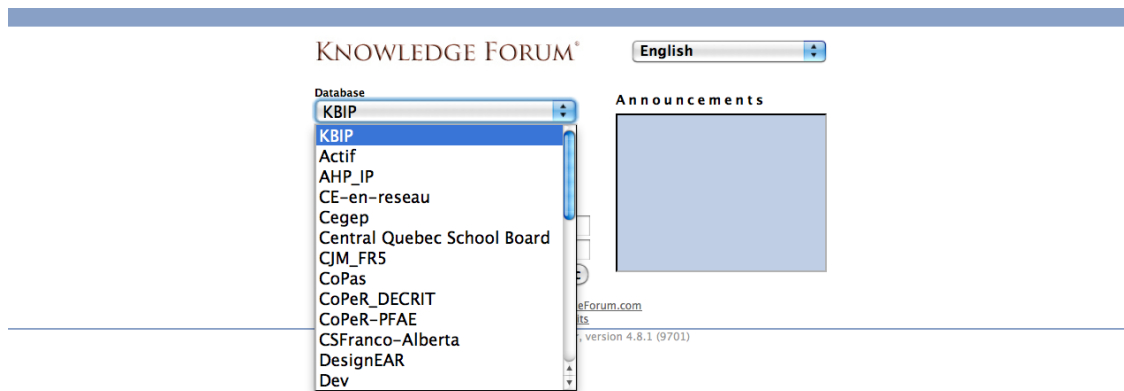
KNOWLEDGE FORUM®

English

Database

KBIP

KBIP
Actif
AHP_IP
CE-en-reseau
Cegep
Central Quebec School Board
CJM_FR5
CoPas
CoPeR_DECRIT
CoPeR-PFAE
CSFranco-Alberta
DesignEAR
Dev

Announcements

eForum.com
lts
, version 4.8.1 (9701)